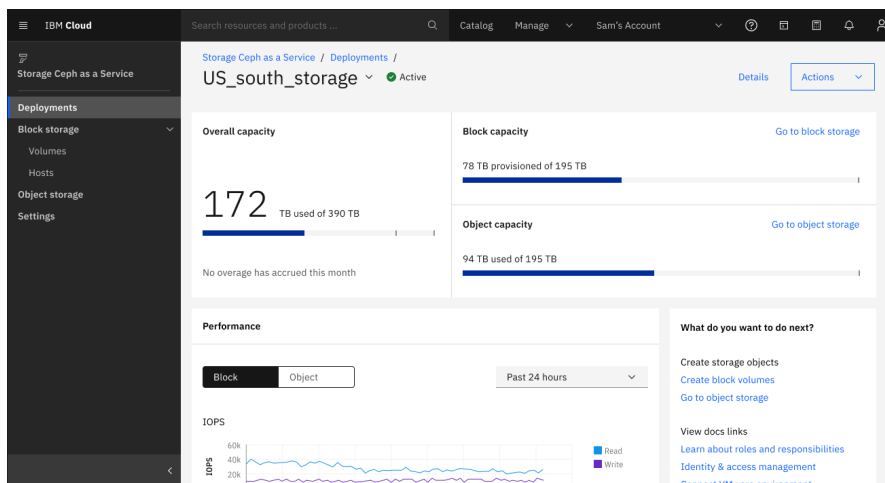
IBM Cloud

Search resources and products ...

Catalog Manage Sam's Account

Storage Ceph as a Service

Deployments
Block storage
Volumes
Hosts
Object storage
Settings

Storage Ceph as a Service / Deployments /

US_south_storage Active

Details Actions

Overall capacity

172 TB used of 390 TB

No overage has accrued this month

Block capacity Go to block storage

78 TB provisioned of 195 TB

Object capacity Go to object storage

94 TB used of 195 TB

Performance

Block Object

Past 24 hours

IOPS

60k
40k
20k

IOPS

Read
Write

What do you want to do next?

Create storage objects
Create block volumes
Go to object storage

View docs links
Learn about roles and responsibilities
Identity & access management
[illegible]